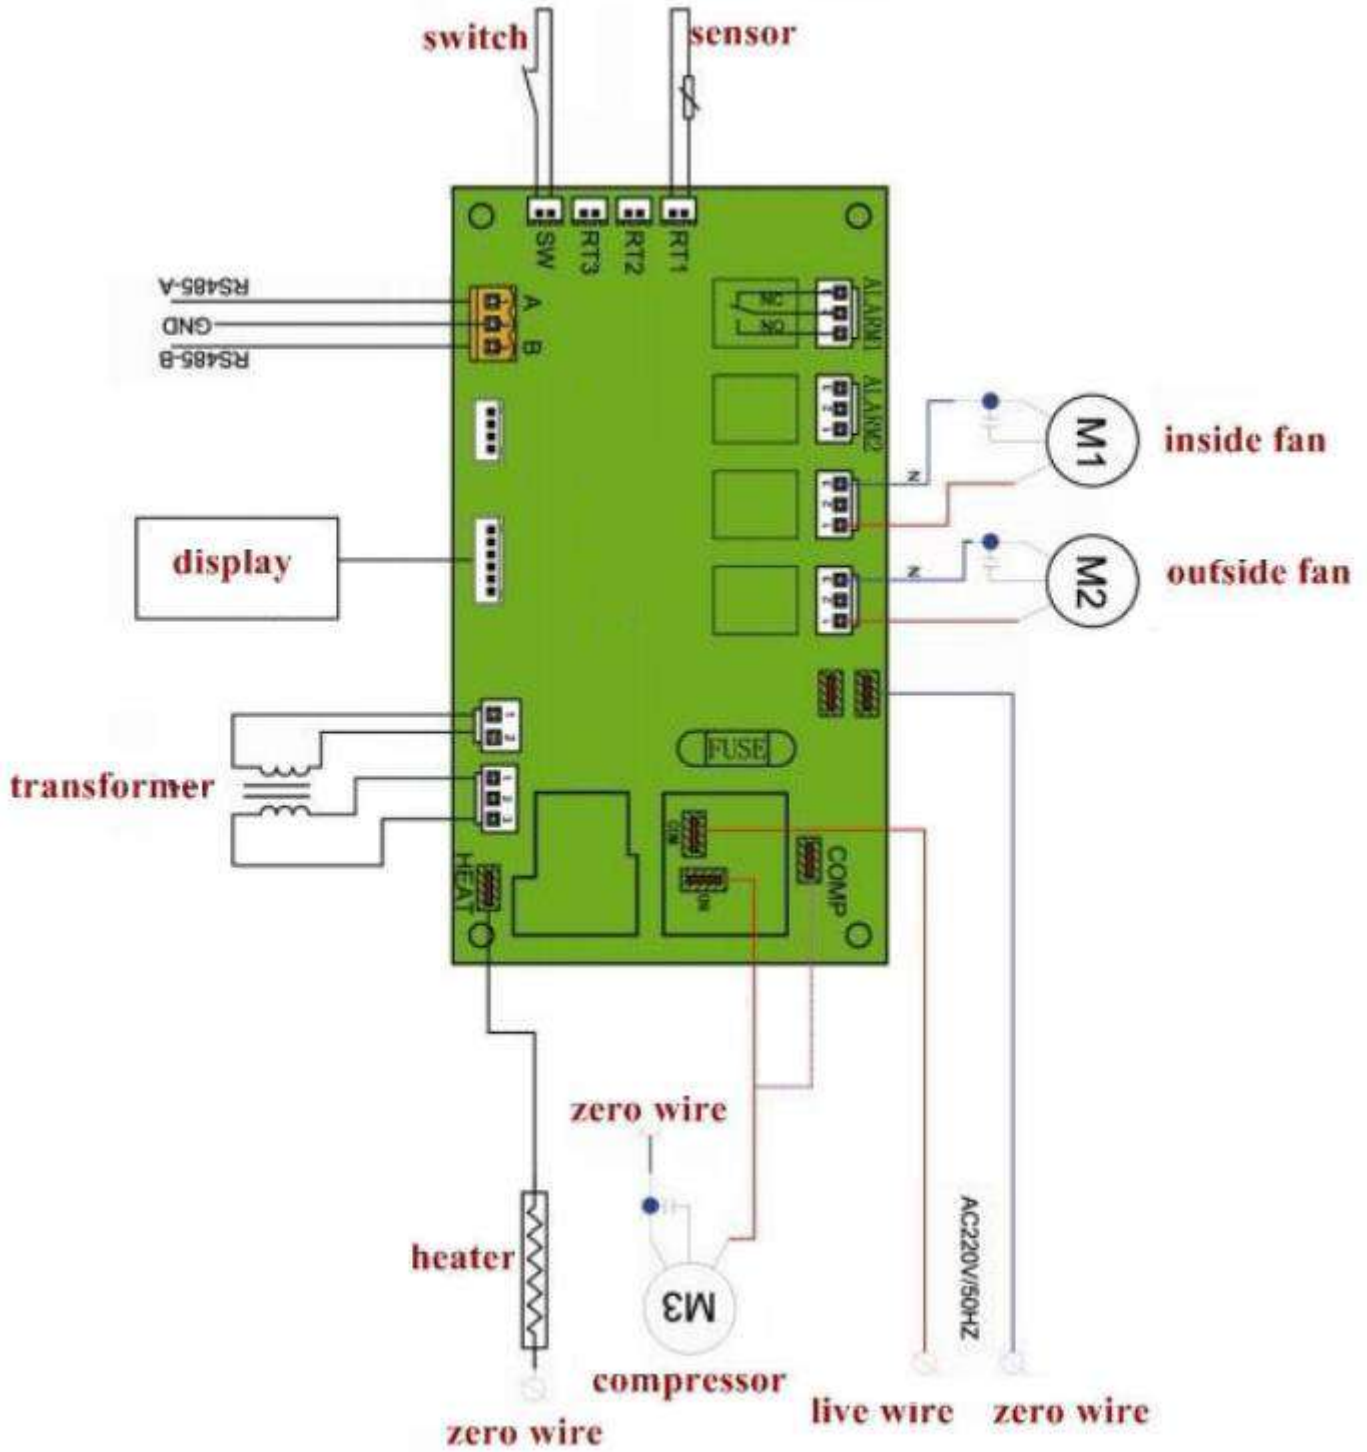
switch

sensor

SW RT3 RT2 RT1

RS485-A

GND

RS485-B

A B

ALARM1

NC NO

ALARM2

M1

inside fan

N

M2

outside fan

display

transformer

FUSE

HEAT

COMP

zero wire

heater

M3

compressor

AC220V/50HZ

live wire

zero wire

zero wire